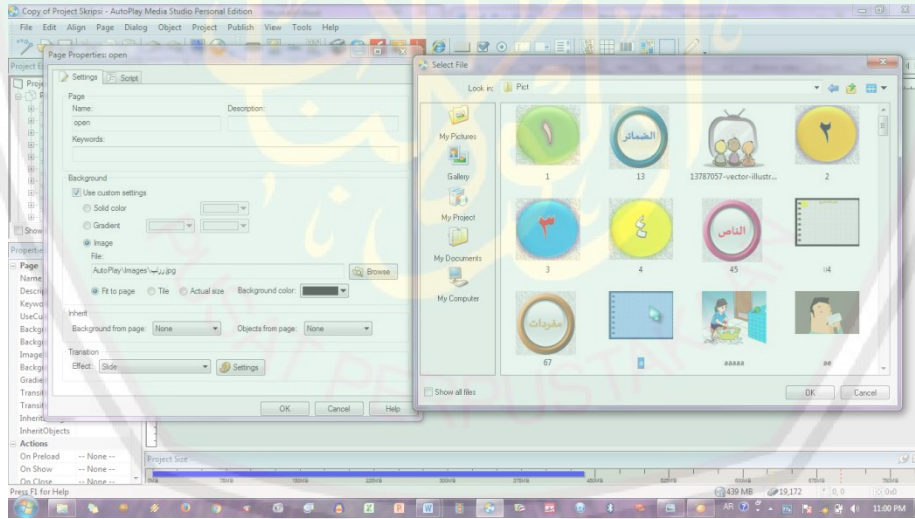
Copy of Project Skripsi - AutoPlay Media Studio Personal Edition

File Edit Align Page Dialog Object Project Publish View Tools Help

Page Properties: open

Settings Script

Page
Name:
open
Description:
Keywords:

Background
Use custom settings
Solid color
Gradient
Image
File:
AutoPlay\Images\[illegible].jpg
Browse
Fit to page Tile Actual size Background color:

Inherit
Background from page: None
Objects from page: None

Transition
Effect: Slide
Settings

OK Cancel Help

Select File

Look in: Pict

My Pictures
Gallery
My Project
My Documents
My Computer

١
الضمائر
٢
٣
ع
الناس
مفردات

1
13
13787057-vector-illustr...
2
3
4
45
i4
67
a
aaaaa
ae

Show all files

OK Cancel

Project
Show
Properties
Page
Name
Descri
Keywo
UseCu
Backgr
Backgr
Image
Backgr
Gradie
Transit
Transit
InheritB
InheritObjects
Actions
On Preload -- None --
On Show -- None --
On Close -- None --

Project Size

Press F1 for Help
439 MB
19,172
0, 0
0x0

AR
11:00 PM